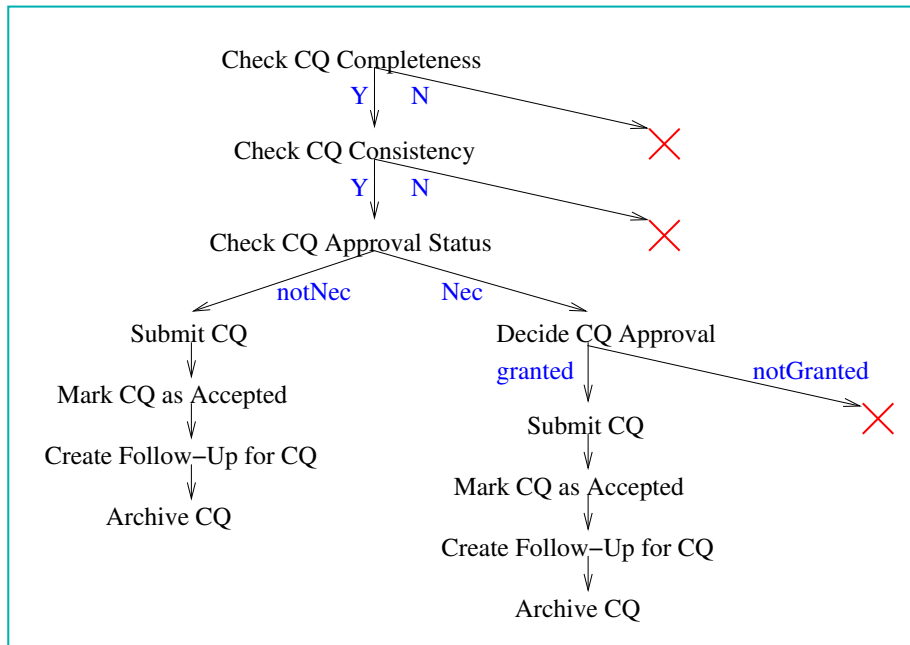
Check CQ Completeness

Y N

Check CQ Consistency

Y N

Check CQ Approval Status

notNec Nec

Submit CQ

Mark CQ as Accepted

Create Follow−Up for CQ

Archive CQ

Decide CQ Approval

granted notGranted

Submit CQ

Mark CQ as Accepted

Create Follow−Up for CQ

Archive CQ